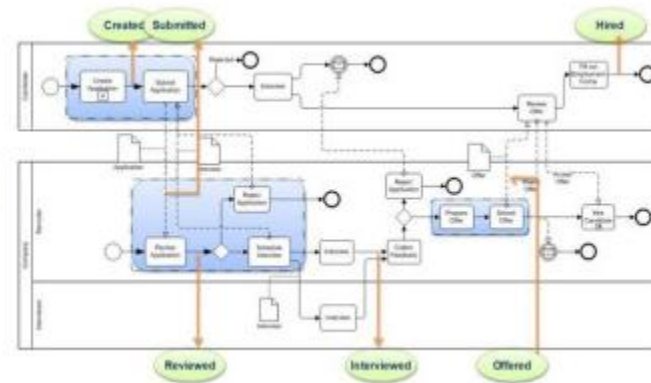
Created

Submitted

Hired

Create Registration

Submit Application

Rejected

Interview

Fill out Onboarding

Review Offer

Application

Offer

Reject Application

Prepare Offer

Submit Offer

Hire Candidate

Review Application

Schedule Interview

Interview

Collect Feedback

Interview

Reviewed

Interviewed

Offered